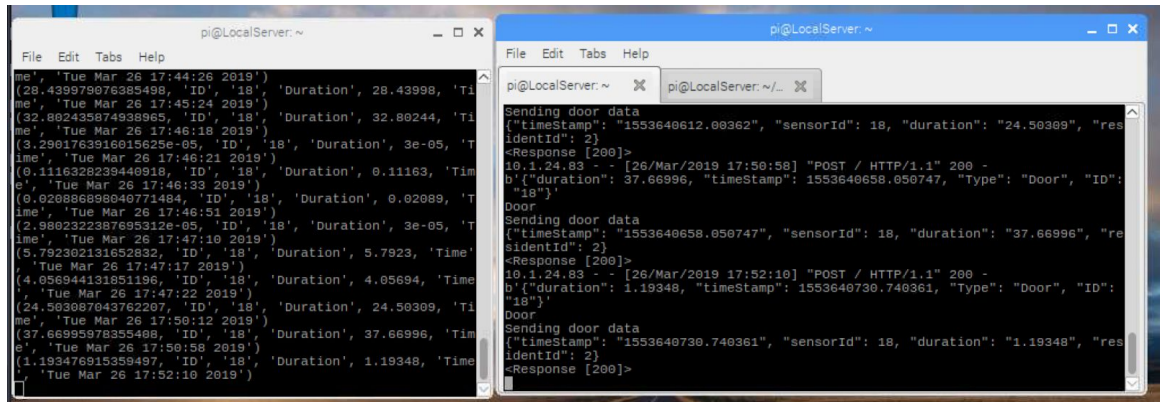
pi@LocalServer: ~

File Edit Tabs Help

me', 'Tue Mar 26 17:44:26 2019')
(28.439979076385498, 'ID', '18', 'Duration', 28.43998, 'Time', 'Tue Mar 26 17:45:24 2019')
(32.802435874938965, 'ID', '18', 'Duration', 32.80244, 'Time', 'Tue Mar 26 17:46:18 2019')
(3.2901763916015625e-05, 'ID', '18', 'Duration', 3e-05, 'Time', 'Tue Mar 26 17:46:21 2019')
(0.1116328239440918, 'ID', '18', 'Duration', 0.11163, 'Time', 'Tue Mar 26 17:46:33 2019')
(0.020886898040771484, 'ID', '18', 'Duration', 0.02089, 'Time', 'Tue Mar 26 17:46:51 2019')
(2.9802322387695312e-05, 'ID', '18', 'Duration', 3e-05, 'Time', 'Tue Mar 26 17:47:10 2019')
(5.792302131652832, 'ID', '18', 'Duration', 5.7923, 'Time', 'Tue Mar 26 17:47:17 2019')
(4.056944131851196, 'ID', '18', 'Duration', 4.05694, 'Time', 'Tue Mar 26 17:47:22 2019')
(24.503087043762207, 'ID', '18', 'Duration', 24.50309, 'Time', 'Tue Mar 26 17:50:12 2019')
(37.66995978355408, 'ID', '18', 'Duration', 37.66996, 'Time', 'Tue Mar 26 17:50:58 2019')
(1.193476915359497, 'ID', '18', 'Duration', 1.19348, 'Time', 'Tue Mar 26 17:52:10 2019')

pi@LocalServer: ~

File Edit Tabs Help

pi@LocalServer: ~ pi@LocalServer: ~/...

Sending door data
{"timeStamp": "1553640612.00362", "sensorId": 18, "duration": "24.50309", "residentId": 2}
<Response [200]>
10.1.24.83 - - [26/Mar/2019 17:50:58] "POST / HTTP/1.1" 200 -
b'{"duration": 37.66996, "timeStamp": 1553640658.050747, "Type": "Door", "ID": "18"}'
Door
Sending door data
{"timeStamp": "1553640658.050747", "sensorId": 18, "duration": "37.66996", "residentId": 2}
<Response [200]>
10.1.24.83 - - [26/Mar/2019 17:52:10] "POST / HTTP/1.1" 200 -
b'{"duration": 1.19348, "timeStamp": 1553640730.740361, "Type": "Door", "ID": "18"}'
Door
Sending door data
{"timeStamp": "1553640730.740361", "sensorId": 18, "duration": "1.19348", "residentId": 2}
<Response [200]>